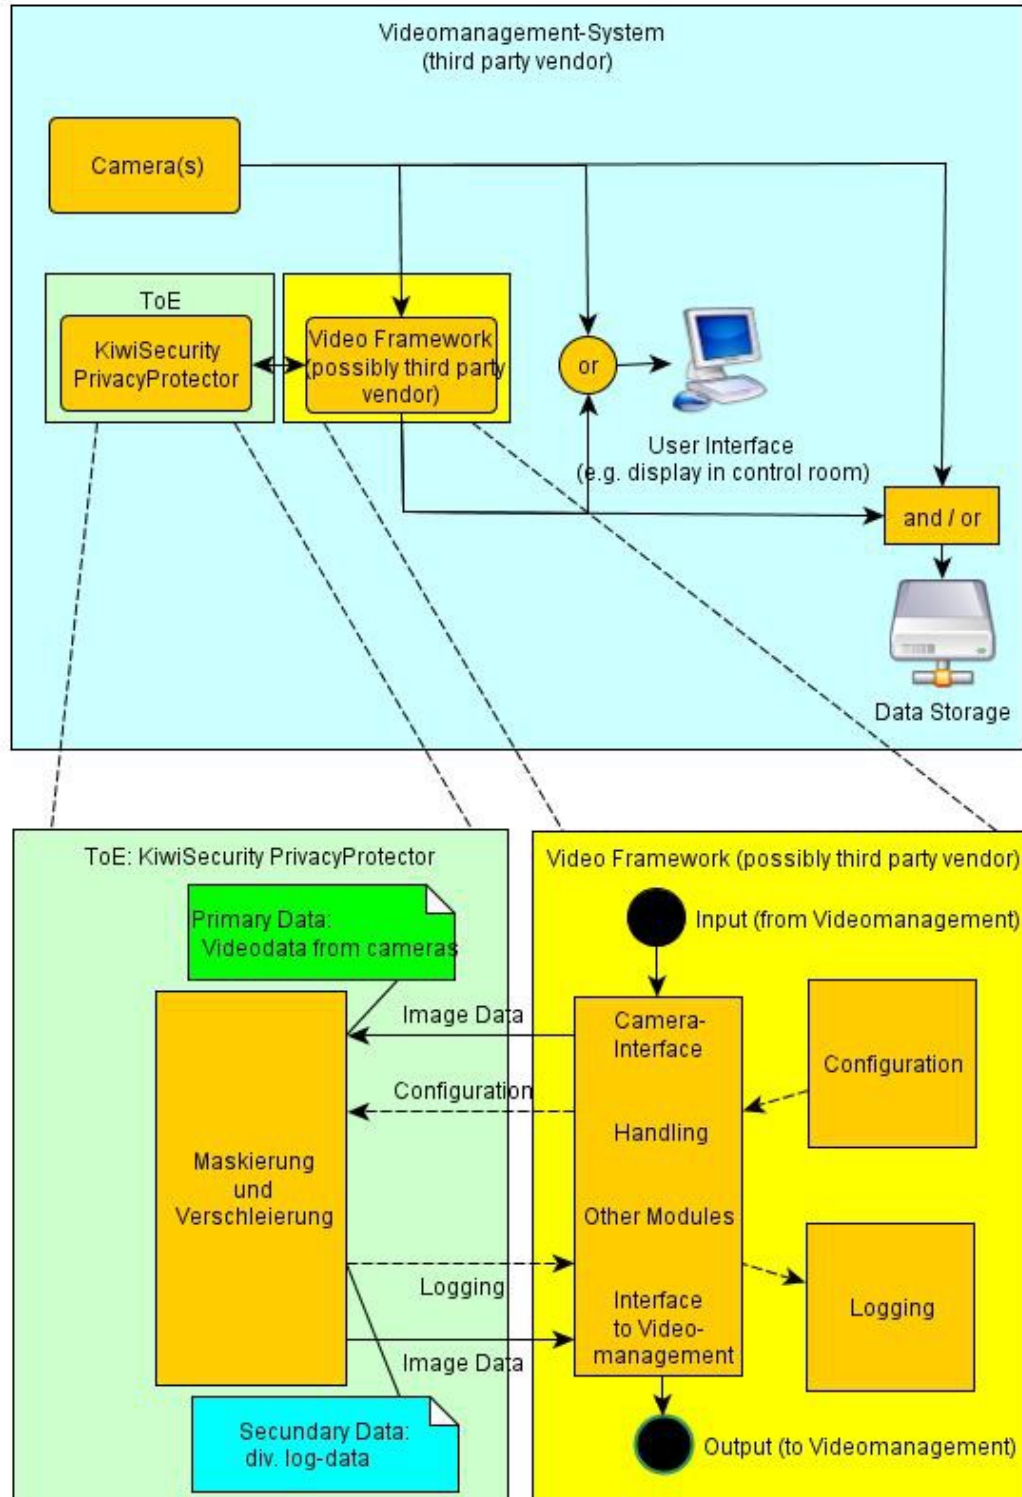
Videomanagement-System
(third party vendor)

Camera(s)

ToE

KiwiSecurity PrivacyProtector

Video Framework (possibly third party vendor)

or

User Interface
(e.g. display in control room)

and / or

Data Storage

ToE: KiwiSecurity PrivacyProtector

Primary Data:
Videodata from cameras

Image Data

Configuration

Maskierung und Verschleierung

Logging

Image Data

Secundary Data:
div. log-data

Video Framework (possibly third party vendor)

Input (from Videomanagement)

Camera-Interface

Handling

Other Modules

Interface to Video-management

Configuration

Logging

Output (to Videomanagement)